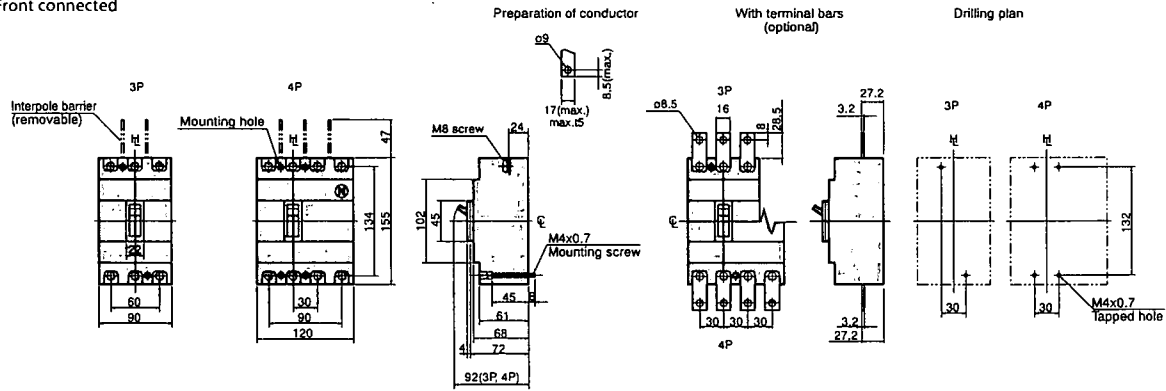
Front connected

Preparation of conductor

With terminal bars (optional)

Drilling plan

3P

4P

Interpole barrier (removable)

Mounting hole

47

134

155

60

90

30

90

120

ø9

8.5(max.)

17(max.)

max.t5

M8 screw

24

102

45

M4x0.7

Mounting screw

45

8

61

68

4

72

92(3P, 4P)

3P

ø8.5

16

8

28.5

27.2

3.2

30

30

30

4P

3.2

27.2

3P

4P

132

30

30

M4x0.7

Tapped hole